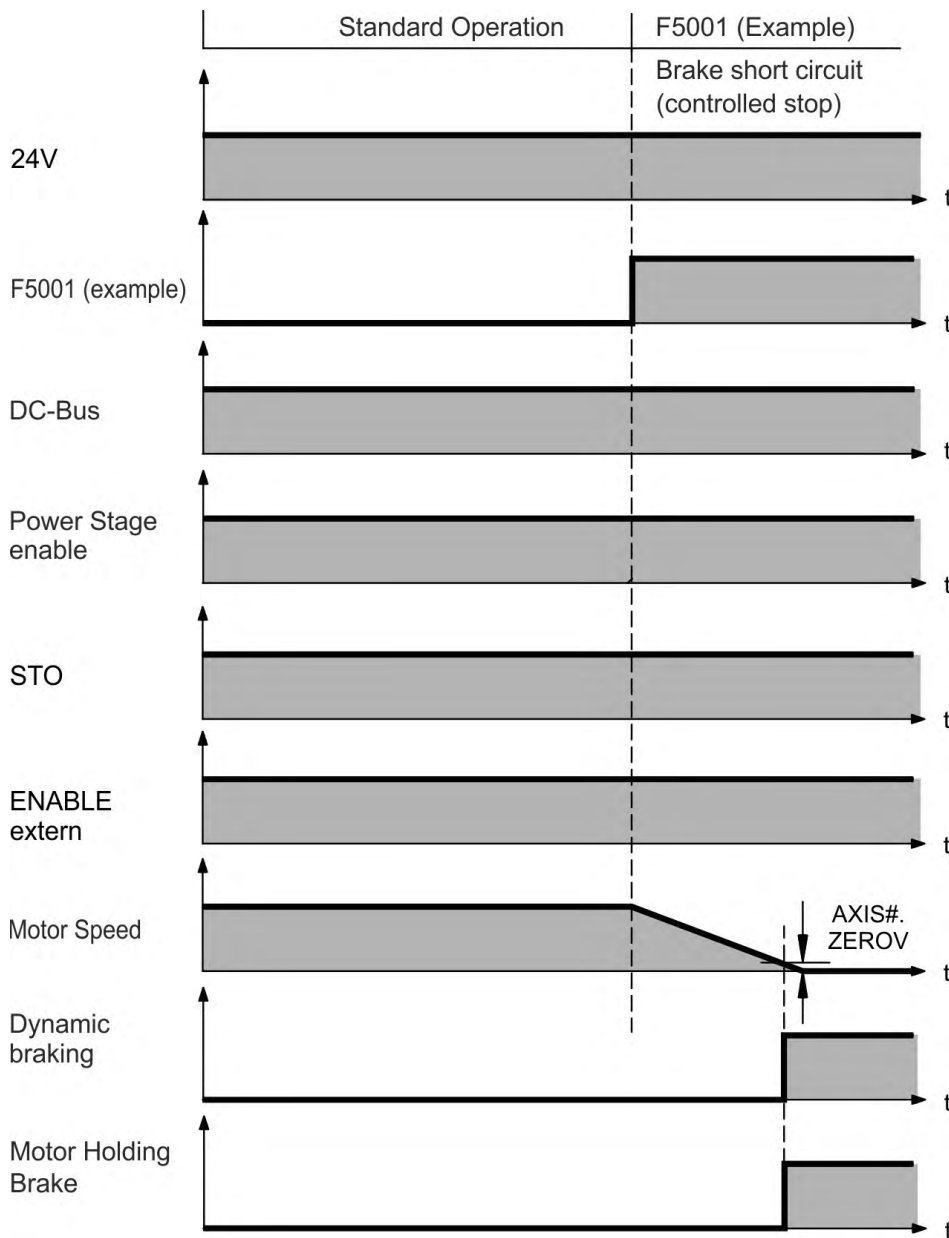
Standard Operation

F5001 (Example)

Brake short circuit (controlled stop)

24V

t

F5001 (example)

t

DC-Bus

t

Power Stage enable

t

STO

t

ENABLE extern

t

Motor Speed

AXIS#. ZEROV

t

Dynamic braking

t

Motor Holding Brake

t